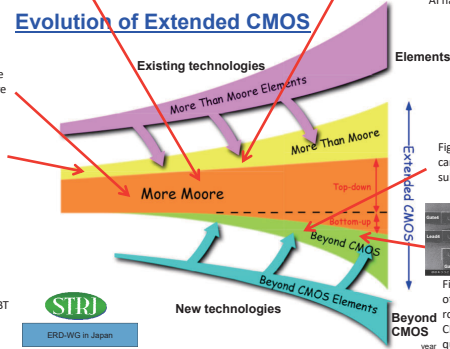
Evolution of Extended CMOS

Ar

e
e

Existing technologies

Elements

More Than Moore Elements

More Than Moore

Extended CMOS

Fig
ca
su

More Moore

Top-down

Bottom-up

Beyond CMOS

Beyond CMOS Elements

3T

STRJ

ERD-WG in Japan

New technologies

Beyond CMOS

year

Fi
of
ro
C
qu